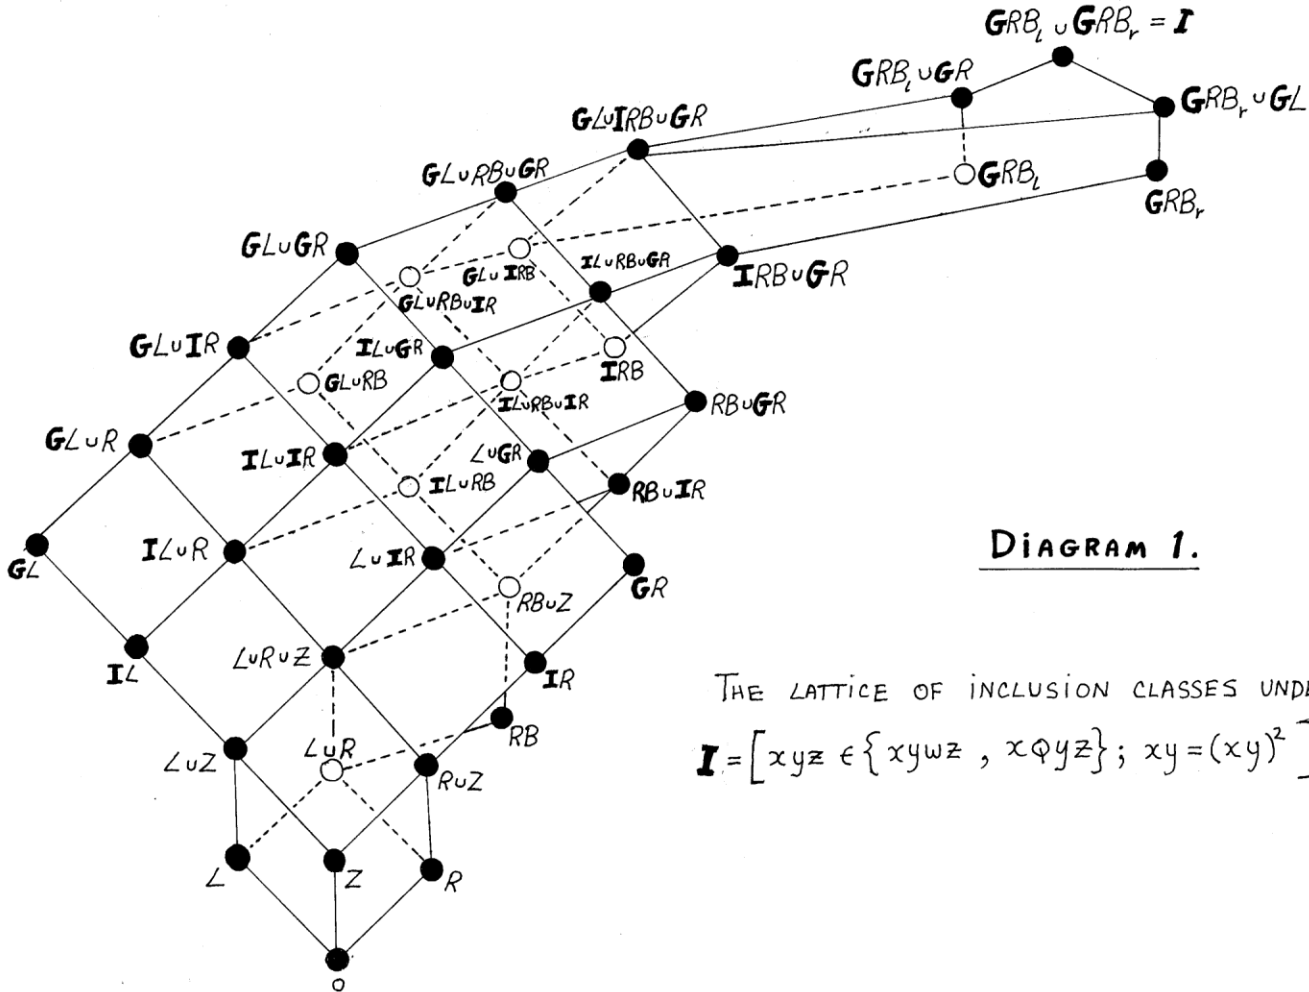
$\mathbf{G}RB_l \cup \mathbf{G}RB_r = \mathbf{I}$

$\mathbf{G}RB_l \cup \mathbf{G}R$

$\mathbf{G}RB_r \cup \mathbf{G}L$

$\mathbf{G}L \cup \mathbf{I}RB \cup \mathbf{G}R$

$\mathbf{G}RB_l$

$\mathbf{G}RB_r$

$\mathbf{G}L \cup RB \cup \mathbf{G}R$

$\mathbf{G}L \cup \mathbf{G}R$

$\mathbf{G}L \cup \mathbf{I}RB$

$\mathbf{I}L \cup RB \cup \mathbf{G}R$

$\mathbf{I}RB \cup \mathbf{G}R$

$\mathbf{G}L \cup RB \cup \mathbf{I}R$

$\mathbf{G}L \cup \mathbf{I}R$

$\mathbf{I}L \cup \mathbf{G}R$

$\mathbf{I}RB$

$\mathbf{G}L \cup RB$

$\mathbf{I}L \cup RB \cup \mathbf{I}R$

$RB \cup \mathbf{G}R$

$\mathbf{G}L \cup R$

$\mathbf{I}L \cup \mathbf{I}R$

$L \cup \mathbf{G}R$

$\mathbf{I}L \cup RB$

$RB \cup \mathbf{I}R$

DIAGRAM 1.

$\mathbf{G}L$

$\mathbf{I}L \cup R$

$L \cup \mathbf{I}R$

$\mathbf{G}R$

$RB \cup Z$

$\mathbf{I}L$

$L \cup R \cup Z$

$\mathbf{I}R$

THE LATTICE OF INCLUSION CLASSES UNDE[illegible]

$RB$

$\mathbf{I} = [xyz \in \{xywz, x\varphi yz\};\ xy = (xy)^2$ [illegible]

$L \cup Z$

$L \cup R$

$R \cup Z$

$L$

$Z$

$R$

$O$